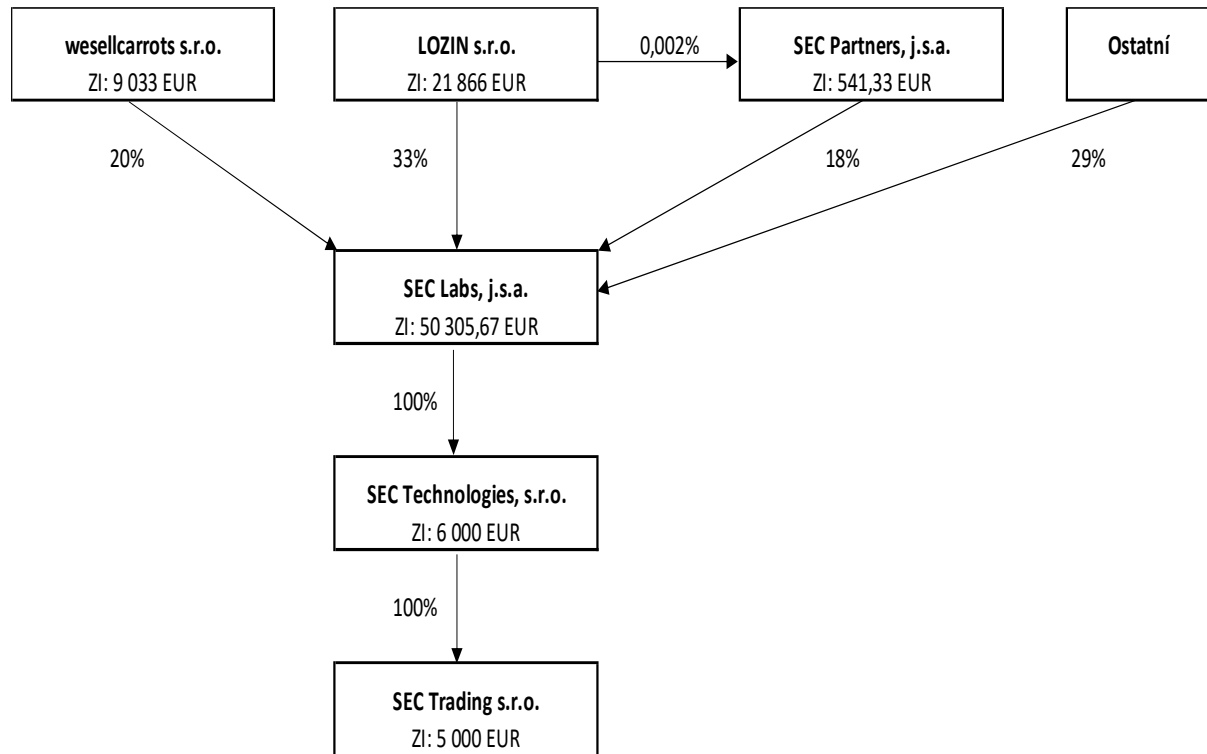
**wesellcarrots s.r.o.**
ZI: 9 033 EUR

**LOZIN s.r.o.**
ZI: 21 866 EUR

0,002%

**SEC Partners, j.s.a.**
ZI: 541,33 EUR

**Ostatní**

20%

33%

18%

29%

**SEC Labs, j.s.a.**
ZI: 50 305,67 EUR

100%

**SEC Technologies, s.r.o.**
ZI: 6 000 EUR

100%

**SEC Trading s.r.o.**
ZI: 5 000 EUR